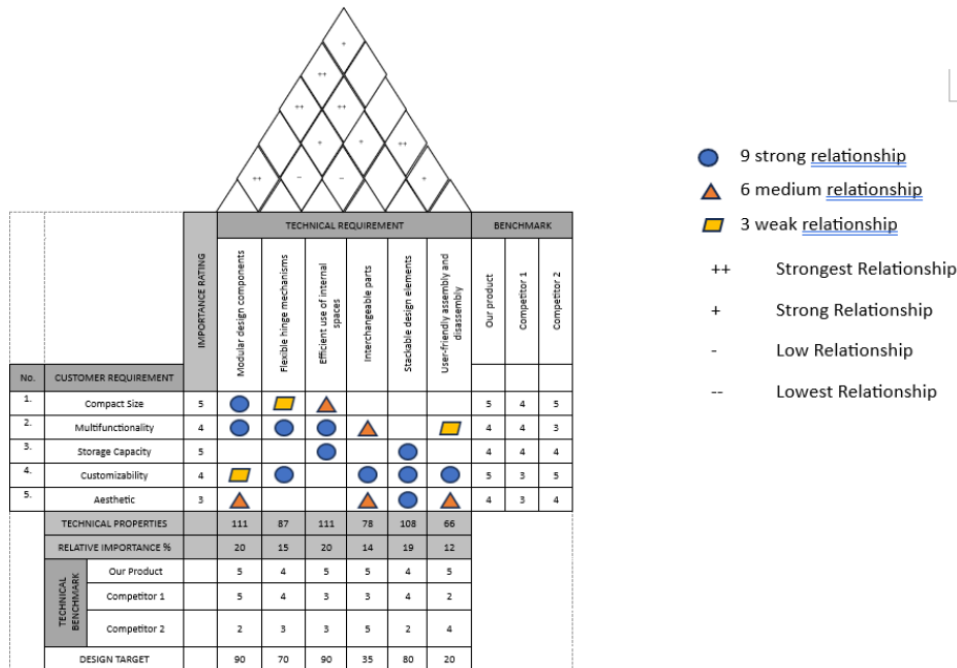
+
++
++ ++
+ + ++
++ – – +

| No. | CUSTOMER REQUIREMENT | IMPORTANCE RATING | Modular design components | Flexible hinge mechanisms | Efficient use of internal spaces | Interchangeable parts | Stackable design elements | User-friendly assembly and disassembly | Our product | Competitor 1 | Competitor 2 |
|---|---|---|---|---|---|---|---|---|---|---|---|
| | | | TECHNICAL REQUIREMENT | | | | | | BENCHMARK | | |
| 1. | Compact Size | 5 | | | | | | | 5 | 4 | 5 |
| 2. | Multifunctionality | 4 | | | | | | | 4 | 4 | 3 |
| 3. | Storage Capacity | 5 | | | | | | | 4 | 4 | 4 |
| 4. | Customizability | 4 | | | | | | | 5 | 3 | 5 |
| 5. | Aesthetic | 3 | | | | | | | 4 | 3 | 4 |
| | TECHNICAL PROPERTIES | | 111 | 87 | 111 | 78 | 108 | 66 | | | |
| | RELATIVE IMPORTANCE % | | 20 | 15 | 20 | 14 | 19 | 12 | | | |
| TECHNICAL BENCHMARK | Our Product | | 5 | 4 | 5 | 5 | 4 | 5 | | | |
| | Competitor 1 | | 5 | 4 | 3 | 3 | 4 | 2 | | | |
| | Competitor 2 | | 2 | 3 | 3 | 5 | 2 | 4 | | | |
| | DESIGN TARGET | | 90 | 70 | 90 | 35 | 80 | 20 | | | |

9 strong relationship
6 medium relationship
3 weak relationship
++ Strongest Relationship
+ Strong Relationship
- Low Relationship
-- Lowest Relationship